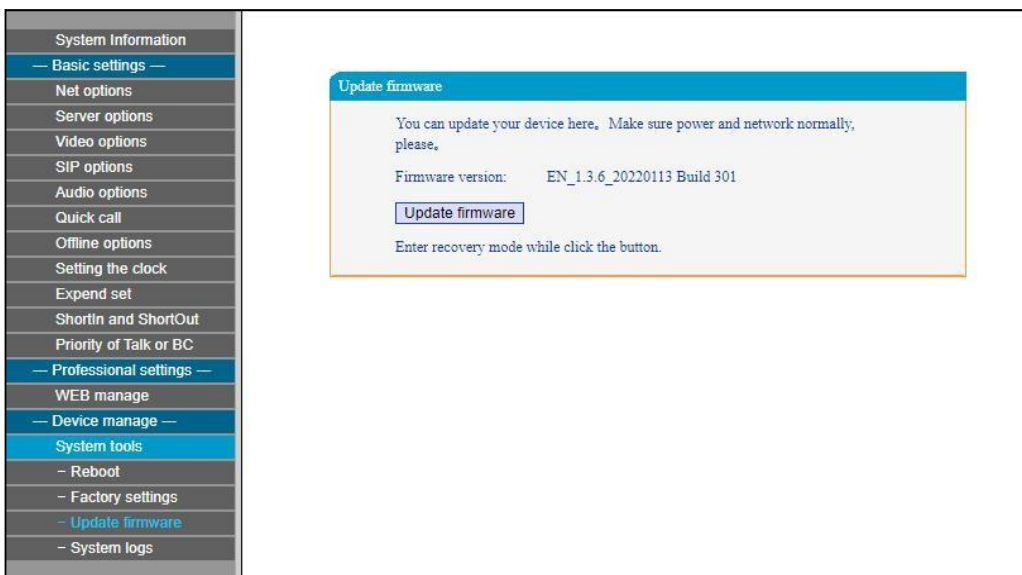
System Information
— Basic settings —
Net options
Server options
Video options
SIP options
Audio options
Quick call
Offline options
Setting the clock
Expend set
ShortIn and ShortOut
Priority of Talk or BC
— Professional settings —
WEB manage
— Device manage —
System tools
- Reboot
- Factory settings
- Update firmware
- System logs

Update firmware

You can update your device here。Make sure power and network normally, please。

Firmware version: EN_1.3.6_20220113 Build 301

Update firmware

Enter recovery mode while click the button.